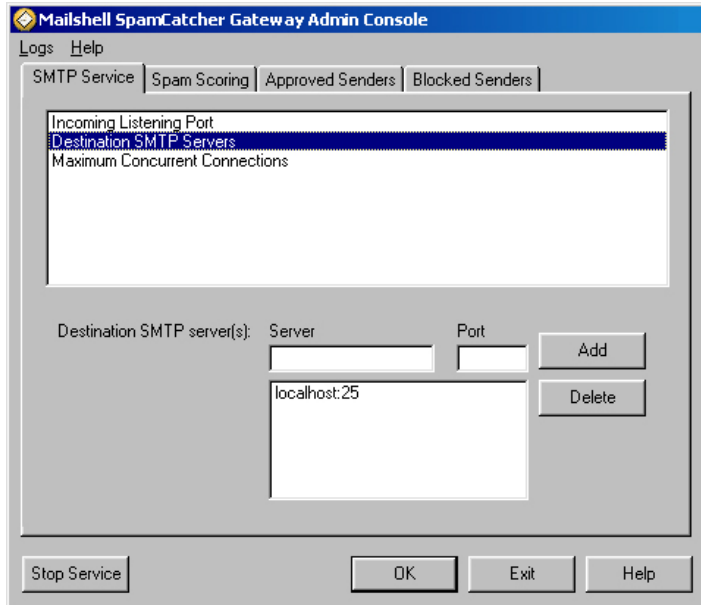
Mailshell SpamCatcher Gateway Admin Console

Logs Help

SMTP Service | Spam Scoring | Approved Senders | Blocked Senders

Incoming Listening Port
Destination SMTP Servers
Maximum Concurrent Connections

Destination SMTP server(s): Server Port

Add

localhost:25

Delete

Stop Service

OK

Exit

Help